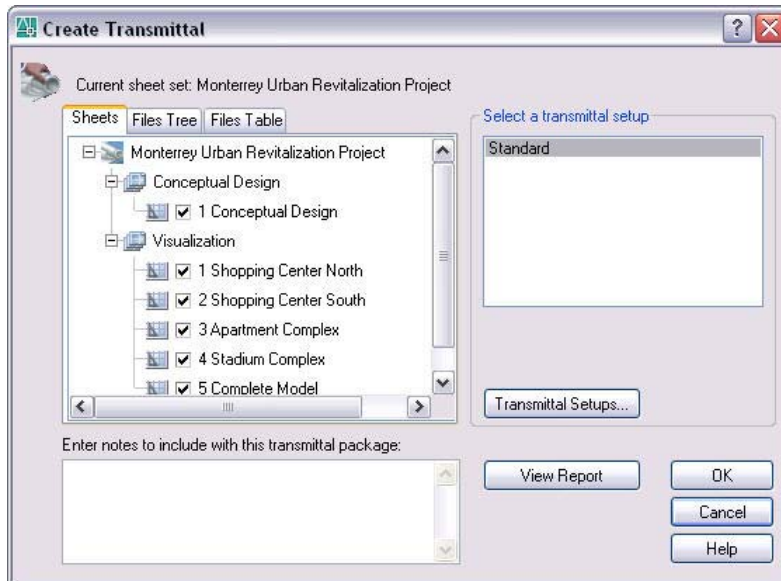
Create Transmittal

?

Current sheet set: Monterrey Urban Revitalization Project

Sheets | Files Tree | Files Table

Monterrey Urban Revitalization Project
Conceptual Design
1 Conceptual Design
Visualization
1 Shopping Center North
2 Shopping Center South
3 Apartment Complex
4 Stadium Complex
5 Complete Model

Select a transmittal setup

Standard

Transmittal Setups...

Enter notes to include with this transmittal package:

View Report

OK

Cancel

Help